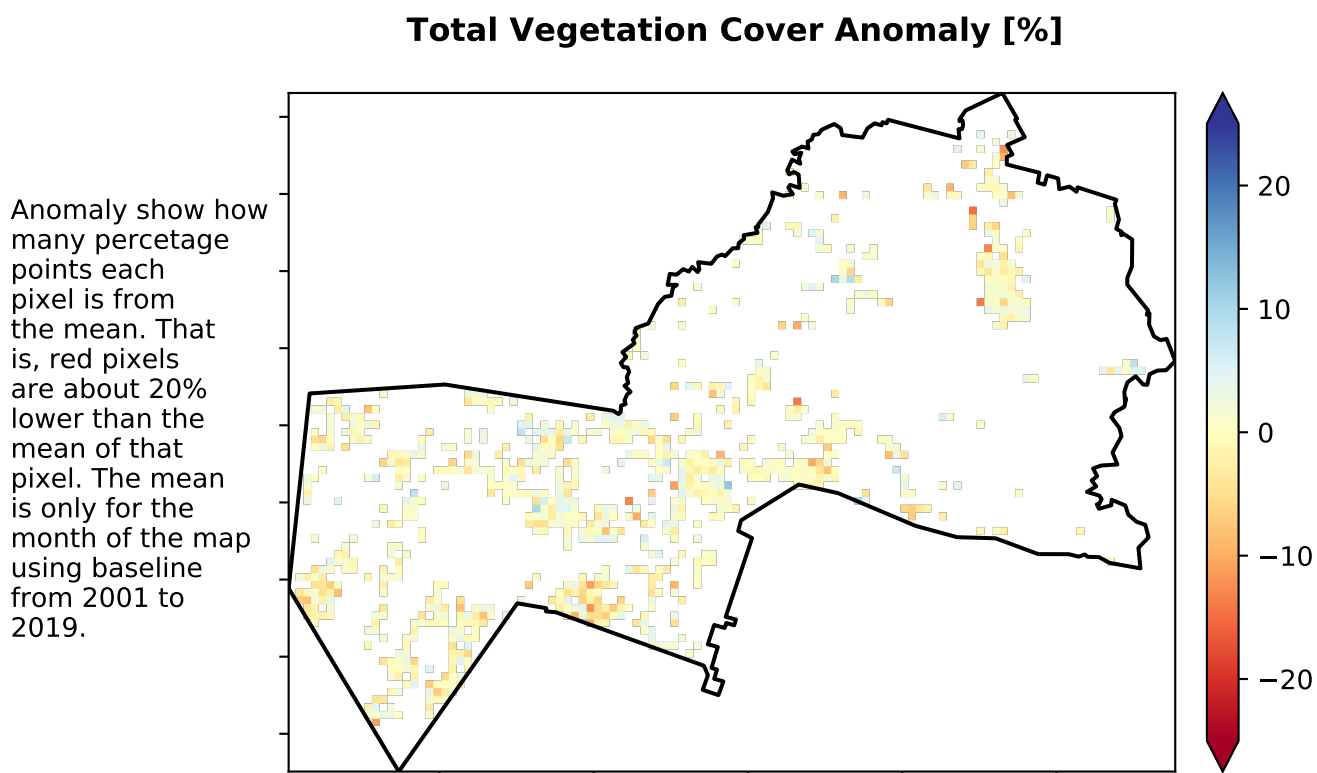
Total Vegetation Cover Anomaly [%]

Anomaly show how many percetage points each pixel is from the mean. That is, red pixels are about 20% lower than the mean of that pixel. The mean is only for the month of the map using baseline from 2001 to 2019.

20
10
0
−10
−20